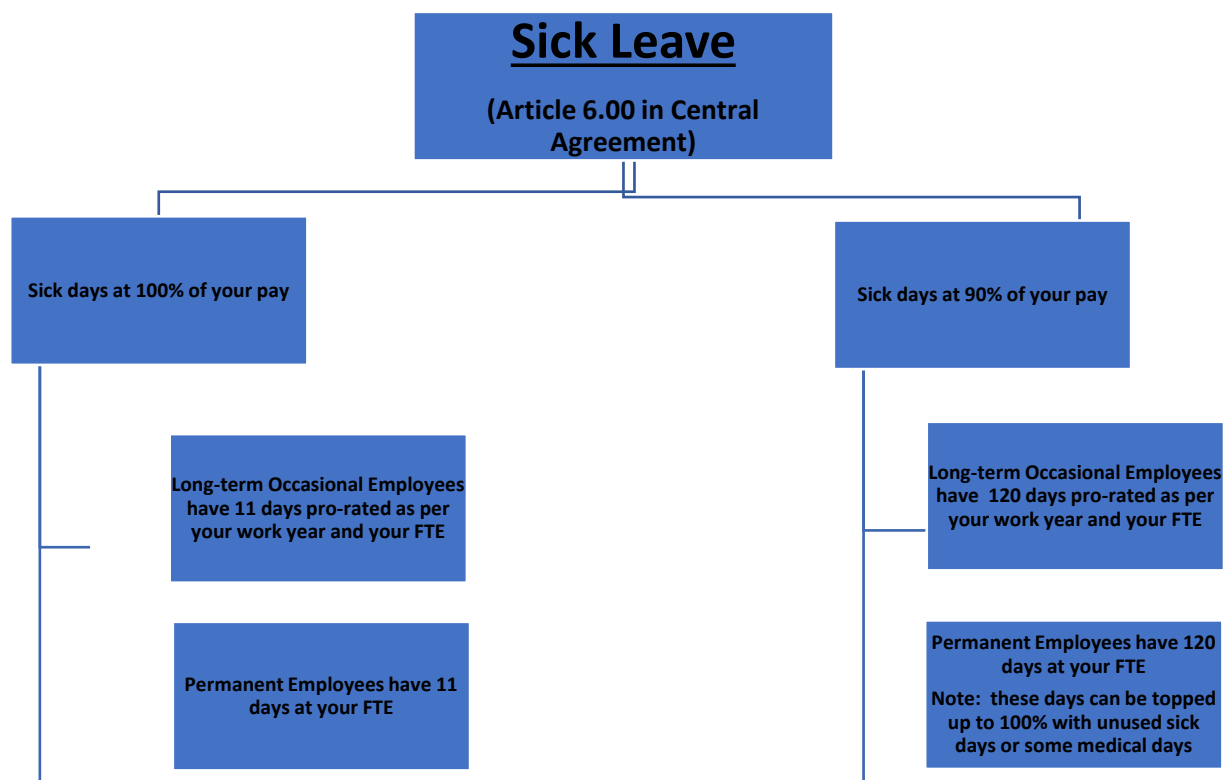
Sick Leave

(Article 6.00 in Central Agreement)

Sick days at 100% of your pay

Long-term Occasional Employees have 11 days pro-rated as per your work year and your FTE

Permanent Employees have 11 days at your FTE

Sick days at 90% of your pay

Long-term Occasional Employees have 120 days pro-rated as per your work year and your FTE

Permanent Employees have 120 days at your FTE

Note: these days can be topped up to 100% with unused sick days or some medical days